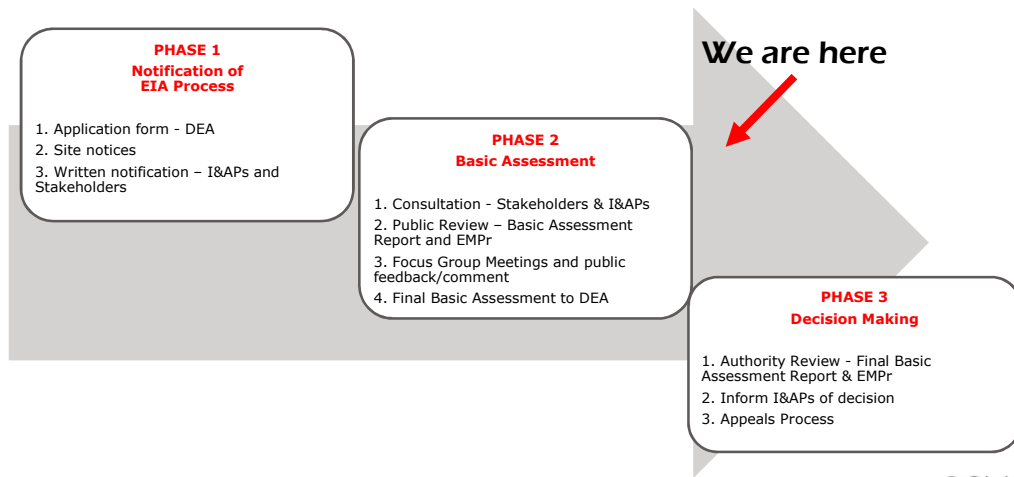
PHASE 1
Notification of EIA Process

1. Application form - DEA
2. Site notices
3. Written notification – I&APs and Stakeholders

We are here

PHASE 2
Basic Assessment

1. Consultation - Stakeholders & I&APs
2. Public Review – Basic Assessment Report and EMPr
3. Focus Group Meetings and public feedback/comment
4. Final Basic Assessment to DEA

PHASE 3
Decision Making

1. Authority Review - Final Basic Assessment Report & EMPr
2. Inform I&APs of decision
3. Appeals Process